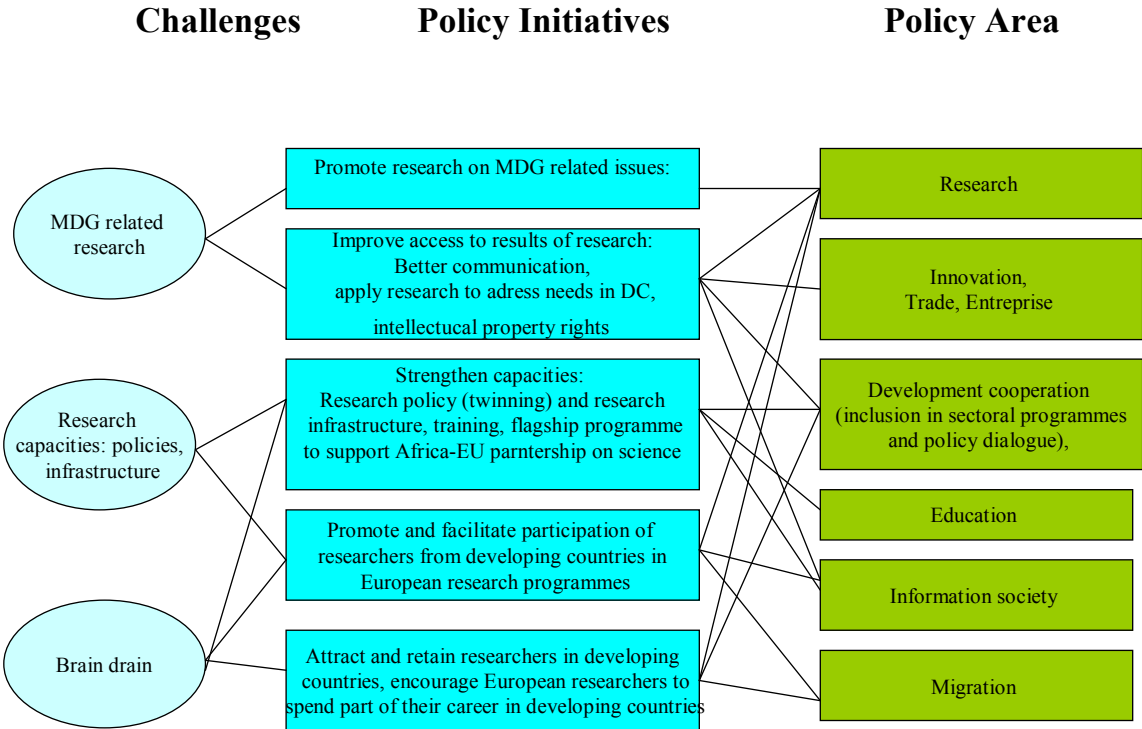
Challenges

Policy Initiatives

Policy Area

MDG related research

Research capacities: policies, infrastructure

Brain drain

Promote research on MDG related issues:

Improve access to results of research: Better communication, apply research to adress needs in DC, intellectucal property rights

Strengthen capacities: Research policy (twinning) and research infrastructure, training, flagship programme to support Africa-EU parntership on science

Promote and facilitate participation of researchers from developing countries in European research programmes

Attract and retain researchers in developing countries, encourage European researchers to spend part of their career in developing countries

Research

Innovation, Trade, Entreprise

Development cooperation (inclusion in sectoral programmes and policy dialogue),

Education

Information society

Migration